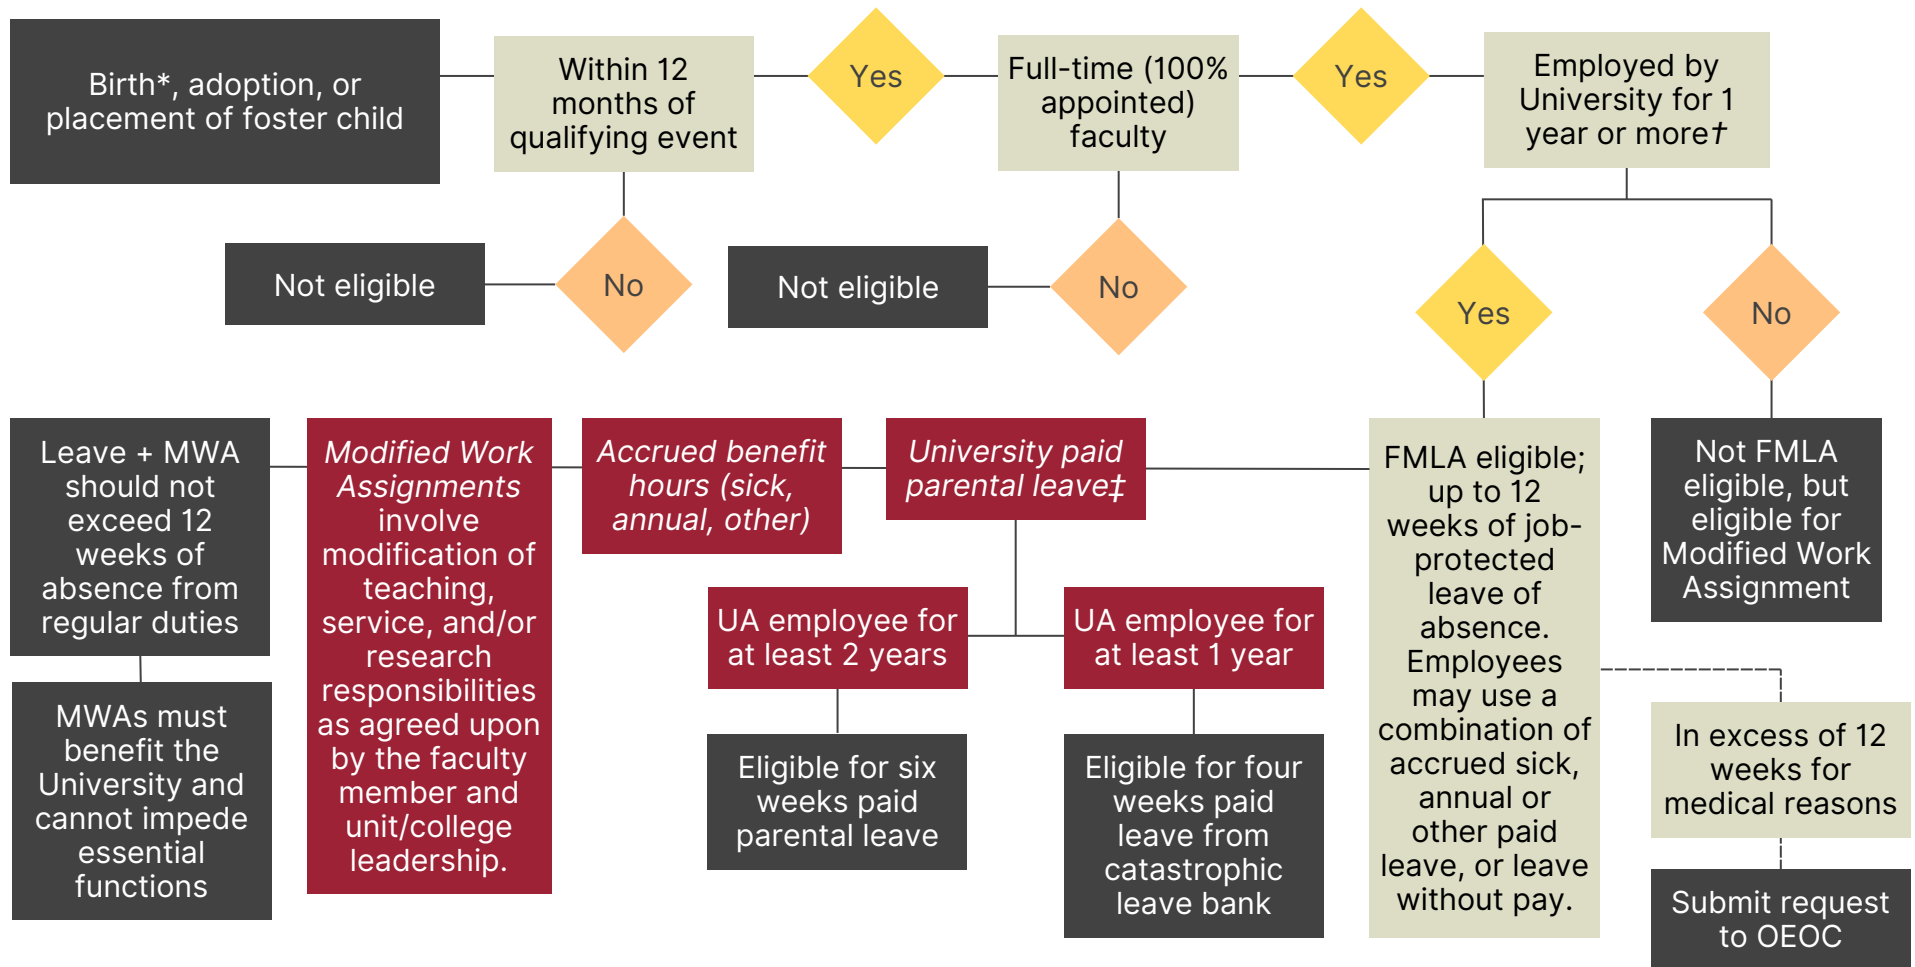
Birth*, adoption, or placement of foster child

Within 12 months of qualifying event

Yes

Full-time (100% appointed) faculty

Yes

Employed by University for 1 year or more†

Not eligible

No

Not eligible

No

Yes

No

Leave + MWA should not exceed 12 weeks of absence from regular duties

*Modified Work Assignments* involve modification of teaching, service, and/or research responsibilities as agreed upon by the faculty member and unit/college leadership.

*Accrued benefit hours (sick, annual, other)*

*University paid parental leave‡*

FMLA eligible; up to 12 weeks of job-protected leave of absence. Employees may use a combination of accrued sick, annual or other paid leave, or leave without pay.

Not FMLA eligible, but eligible for Modified Work Assignment

MWAs must benefit the University and cannot impede essential functions

UA employee for at least 2 years

UA employee for at least 1 year

Eligible for six weeks paid parental leave

Eligible for four weeks paid leave from catastrophic leave bank

In excess of 12 weeks for medical reasons

Submit request to OEOC